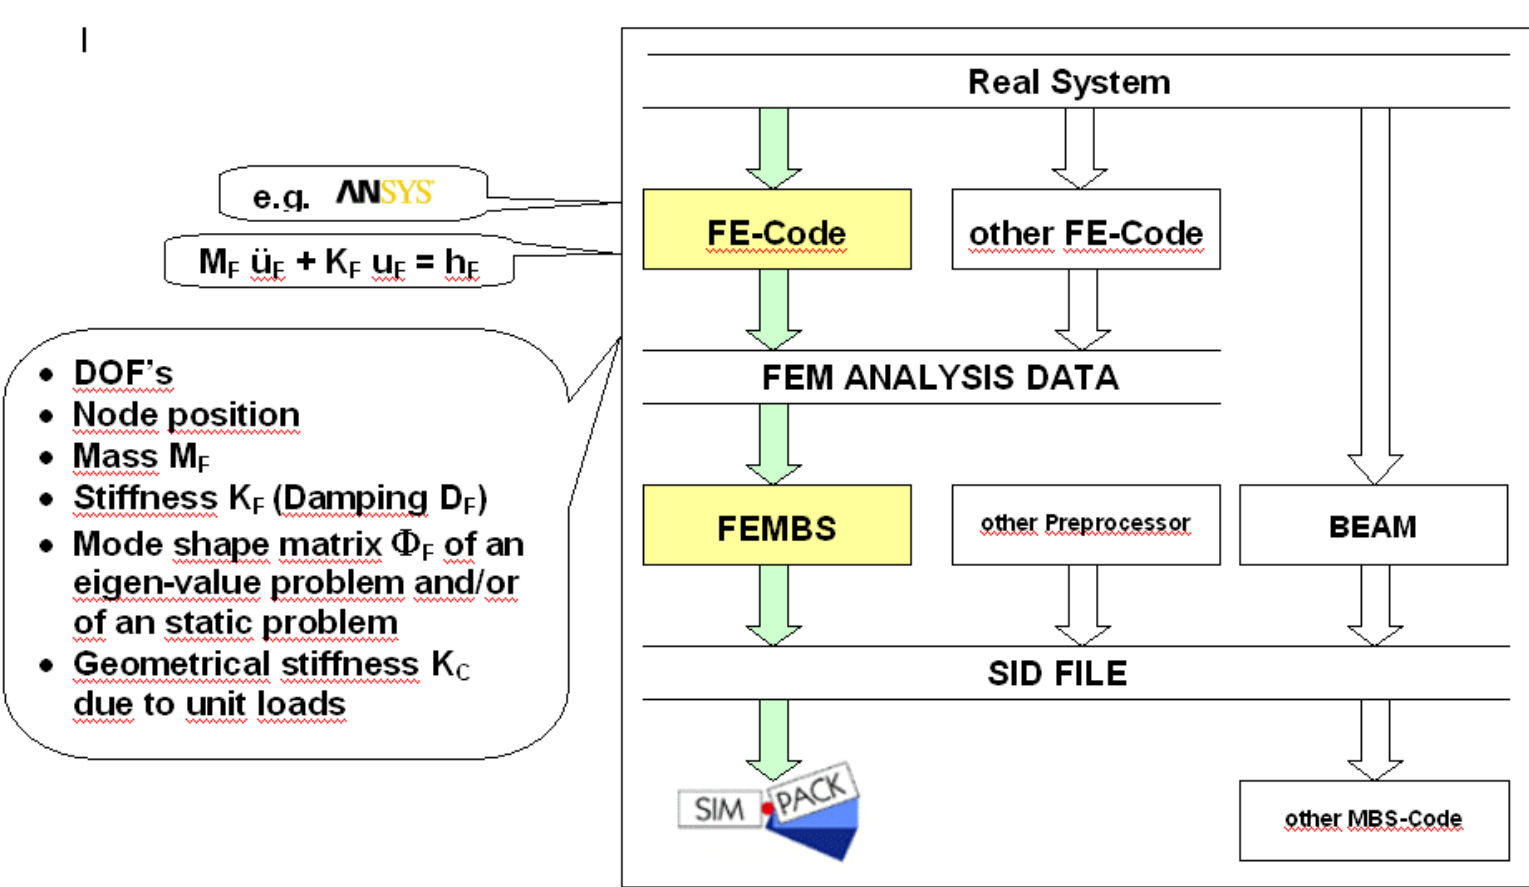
e.g. ANSYS

$M_F \ddot{u}_F + K_F u_F = h_F$

- DOF's
- Node position
- Mass $M_F$
- Stiffness $K_F$ (Damping $D_F$)
- Mode shape matrix $\Phi_F$ of an eigen-value problem and/or of an static problem
- Geometrical stiffness $K_G$ due to unit loads

Real System

FE-Code

other FE-Code

FEM ANALYSIS DATA

FEMBS

other Preprocessor

BEAM

SID FILE

SIM PACK

other MBS-Code